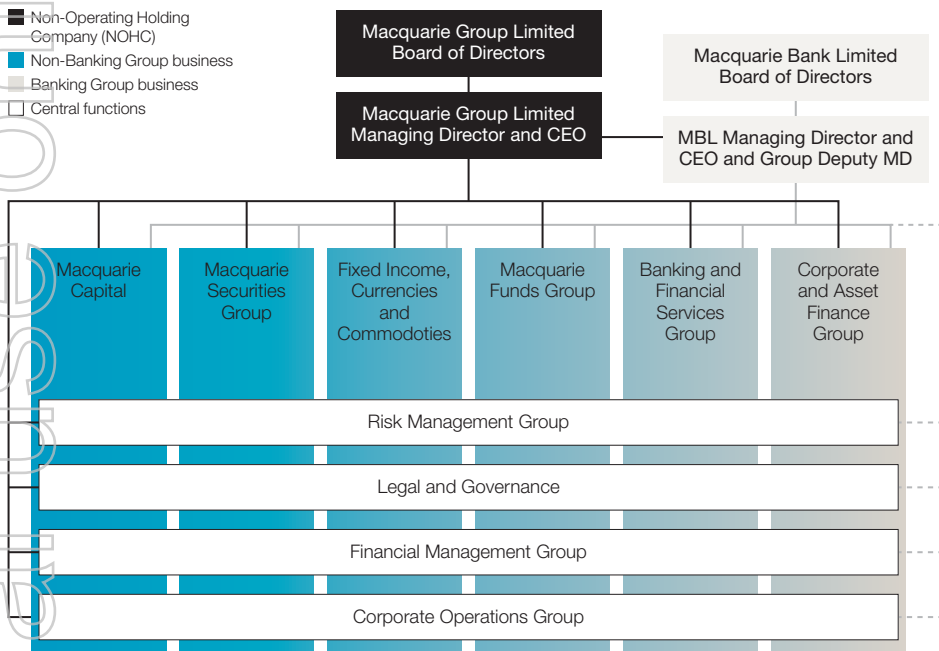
Non-Operating Holding Company (NOHC)
Non-Banking Group business
Banking Group business
Central functions

Macquarie Group Limited Board of Directors

Macquarie Group Limited Managing Director and CEO

Macquarie Bank Limited Board of Directors

MBL Managing Director and CEO and Group Deputy MD

Macquarie Capital

Macquarie Securities Group

Fixed Income, Currencies and Commodoties

Macquarie Funds Group

Banking and Financial Services Group

Corporate and Asset Finance Group

Risk Management Group

Legal and Governance

Financial Management Group

Corporate Operations Group